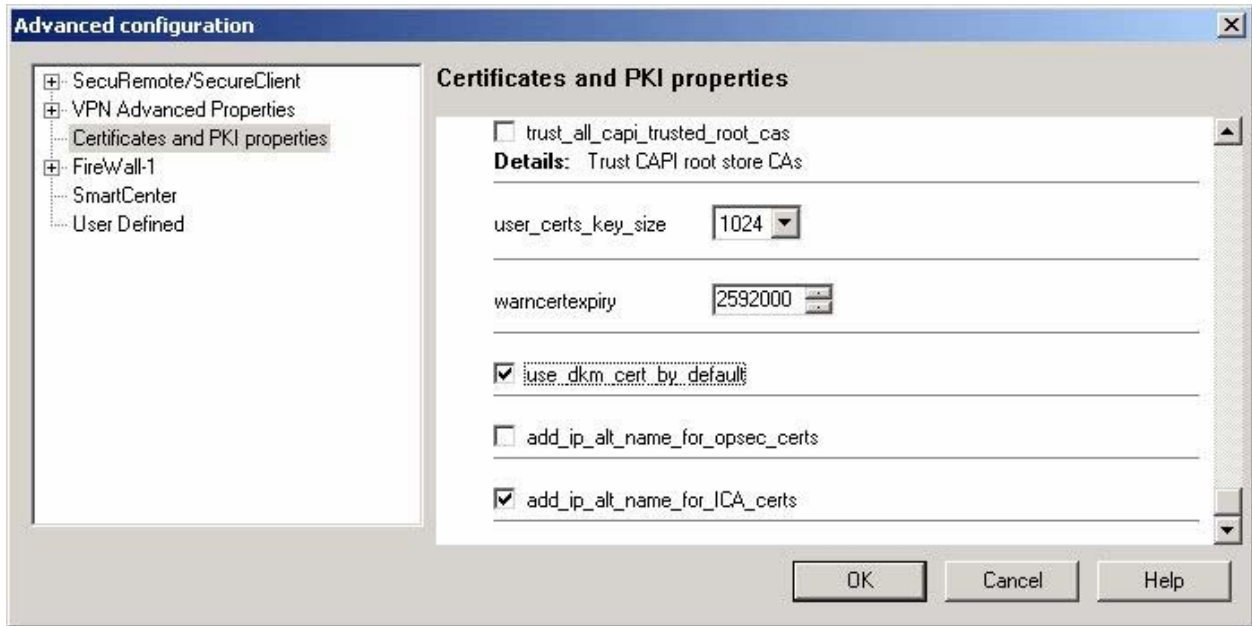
Advanced configuration

SecuRemote/SecureClient
VPN Advanced Properties
Certificates and PKI properties
FireWall-1
SmartCenter
User Defined

Certificates and PKI properties

trust_all_capi_trusted_root_cas
**Details:** Trust CAPI root store CAs

user_certs_key_size 1024

warncertexpiry 2592000

use_dkm_cert_by_default

add_ip_alt_name_for_opsec_certs

add_ip_alt_name_for_ICA_certs

OK Cancel Help